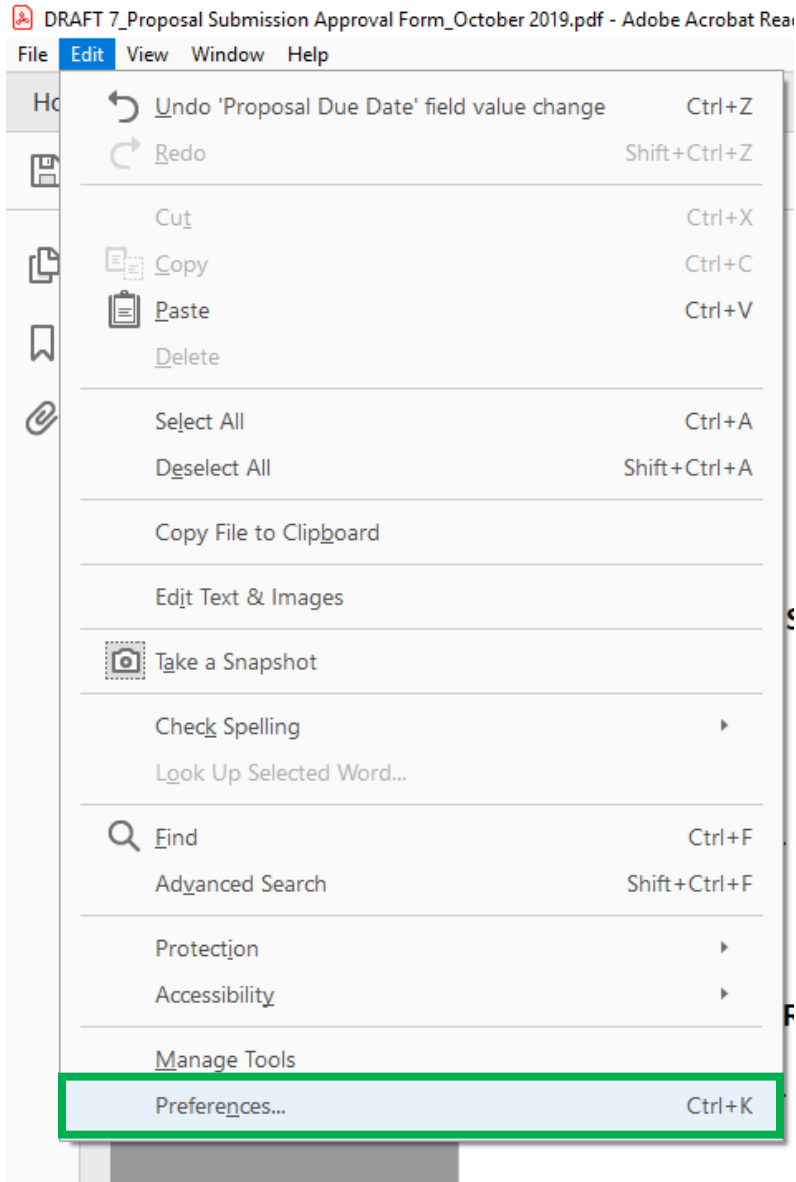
DRAFT 7_Proposal Submission Approval Form_October 2019.pdf - Adobe Acrobat Rea

File Edit View Window Help

Ho

Undo 'Proposal Due Date' field value change Ctrl+Z
Redo Shift+Ctrl+Z

Cut Ctrl+X
Copy Ctrl+C
Paste Ctrl+V
Delete

Select All Ctrl+A
Deselect All Shift+Ctrl+A

Copy File to Clipboard

Edit Text & Images

Take a Snapshot

Check Spelling
Look Up Selected Word...

Find Ctrl+F
Advanced Search Shift+Ctrl+F

Protection
Accessibility

Manage Tools
Preferences... Ctrl+K

S

R